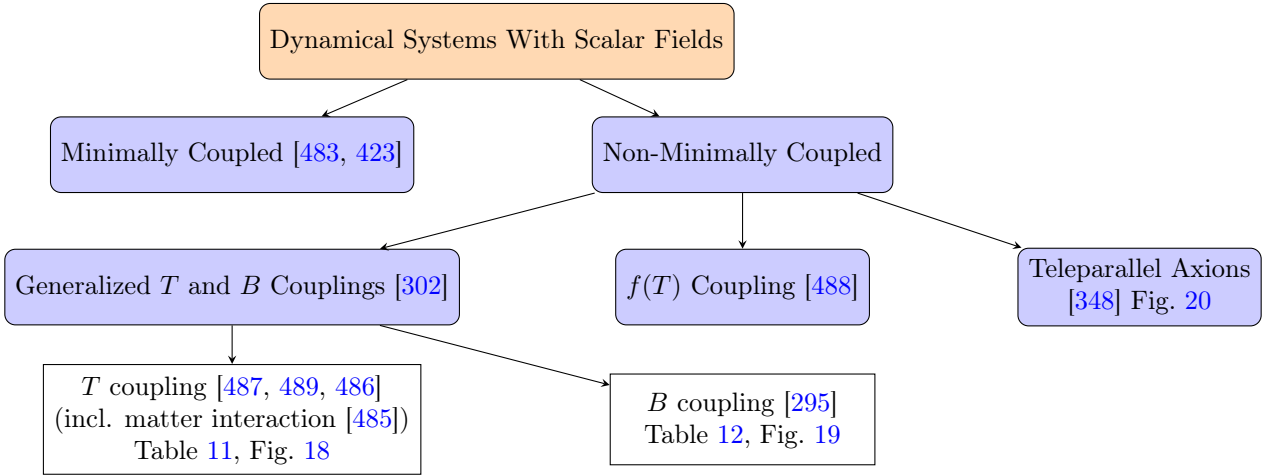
Dynamical Systems With Scalar Fields

Minimally Coupled [483, 423]

Non-Minimally Coupled

Generalized $T$ and $B$ Couplings [302]

$f(T)$ Coupling [488]

Teleparallel Axions [348] Fig. 20

$T$ coupling [487, 489, 486] (incl. matter interaction [485]) Table 11, Fig. 18

$B$ coupling [295] Table 12, Fig. 19